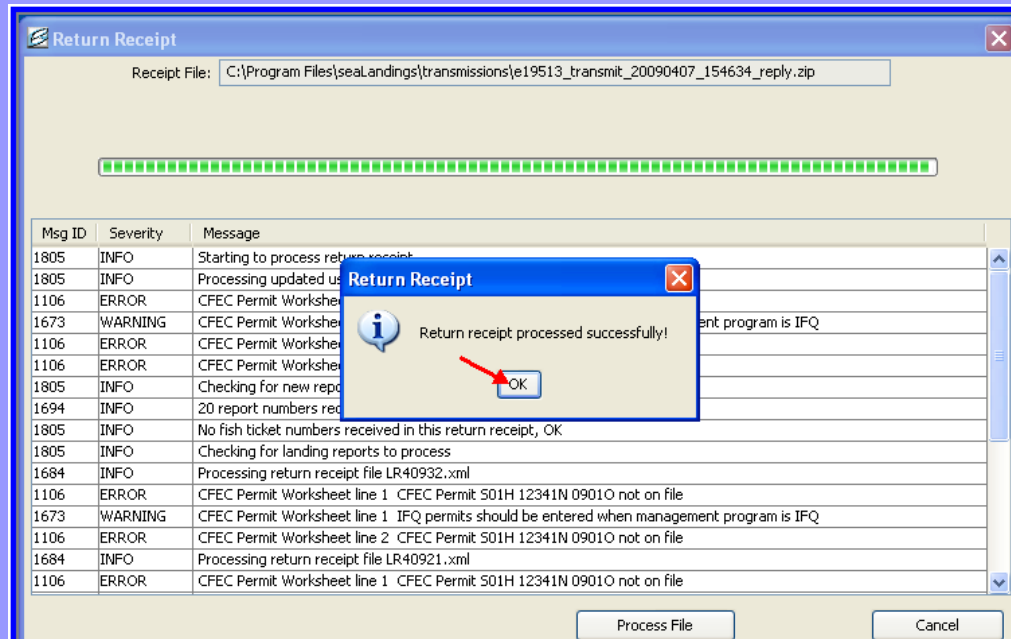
Return Receipt

Receipt File: C:\Program Files\seaLandings\transmissions\e19513_transmit_20090407_154634_reply.zip

| Msg ID | Severity | Message |
|---|---|---|
| 1805 | INFO | Starting to process return receipt |
| 1805 | INFO | Processing updated us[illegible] |
| 1106 | ERROR | CFEC Permit Workshe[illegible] |
| 1673 | WARNING | CFEC Permit Workshe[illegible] ent program is IFQ |
| 1106 | ERROR | CFEC Permit Workshe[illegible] |
| 1106 | ERROR | CFEC Permit Workshe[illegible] |
| 1805 | INFO | Checking for new repo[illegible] |
| 1694 | INFO | 20 report numbers rec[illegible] |
| 1805 | INFO | No fish ticket numbers received in this return receipt, OK |
| 1805 | INFO | Checking for landing reports to process |
| 1684 | INFO | Processing return receipt file LR40932.xml |
| 1106 | ERROR | CFEC Permit Worksheet line 1 CFEC Permit S01H 12341N 0901O not on file |
| 1673 | WARNING | CFEC Permit Worksheet line 1 IFQ permits should be entered when management program is IFQ |
| 1106 | ERROR | CFEC Permit Worksheet line 2 CFEC Permit S01H 12341N 0901O not on file |
| 1684 | INFO | Processing return receipt file LR40921.xml |
| 1106 | ERROR | CFEC Permit Worksheet line 1 CFEC Permit S01H 12341N 0901O not on file |

Return Receipt

Return receipt processed successfully!

OK

Process File

Cancel